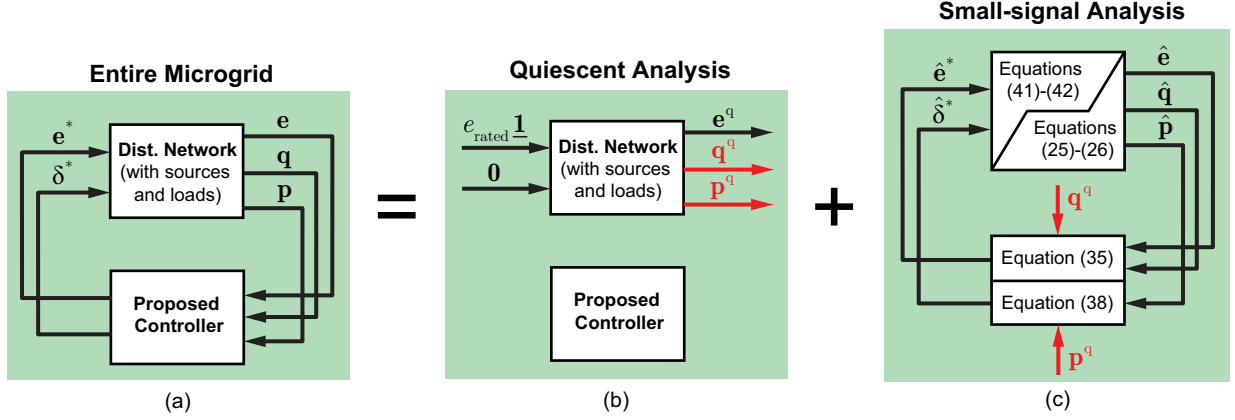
Entire Microgrid

$\mathbf{e}^*$

$\delta^*$

Dist. Network (with sources and loads)

$\mathbf{e}$

$\mathbf{q}$

$\mathbf{p}$

Proposed Controller

(a)

=

Quiescent Analysis

$e_{\text{rated}}\underline{\mathbf{1}}$

$\mathbf{0}$

Dist. Network (with sources and loads)

$\mathbf{e}^{\mathrm{q}}$

$\mathbf{q}^{\mathrm{q}}$

$\mathbf{p}^{\mathrm{q}}$

Proposed Controller

(b)

+

Small-signal Analysis

$\hat{\mathbf{e}}^*$

$\hat{\delta}^*$

Equations (41)-(42)

Equations (25)-(26)

$\hat{\mathbf{e}}$

$\hat{\mathbf{q}}$

$\hat{\mathbf{p}}$

$\mathbf{q}^{\mathrm{q}}$

Equation (35)

Equation (38)

$\mathbf{p}^{\mathrm{q}}$

(c)